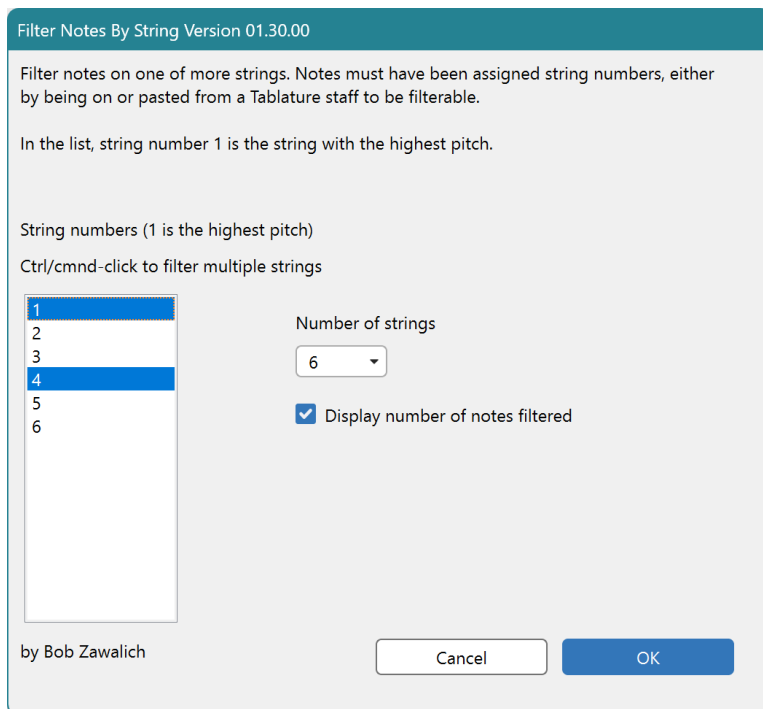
Filter Notes By String Version 01.30.00

Filter notes on one of more strings. Notes must have been assigned string numbers, either by being on or pasted from a Tablature staff to be filterable.

In the list, string number 1 is the string with the highest pitch.

String numbers (1 is the highest pitch)

Ctrl/cmnd-click to filter multiple strings

1
2
3
4
5
6

Number of strings

6

Display number of notes filtered

by Bob Zawalich

Cancel

OK